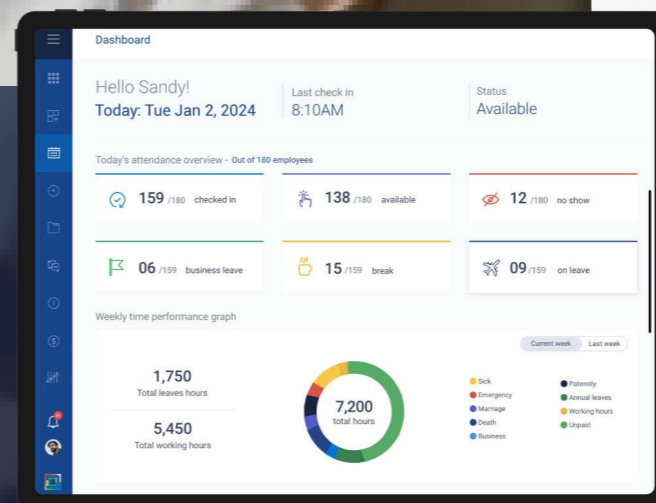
Dashboard

Hello Sandy!
Today: Tue Jan 2, 2024

Last check in
8:10AM

Status
Available

Today's attendance overview - Out of 180 employees

159 /180 checked in

138 /180 available

12 /180 no show

06 /159 business leave

15 /159 break

09 /159 on leave

Weekly time performance graph

Current week
Last week

1,750
Total leaves hours

5,450
Total working hours

7,200
total hours

Sick
Emergency
Marriage
Death
Business
Paternity
Annual leaves
Working hours
Unpaid